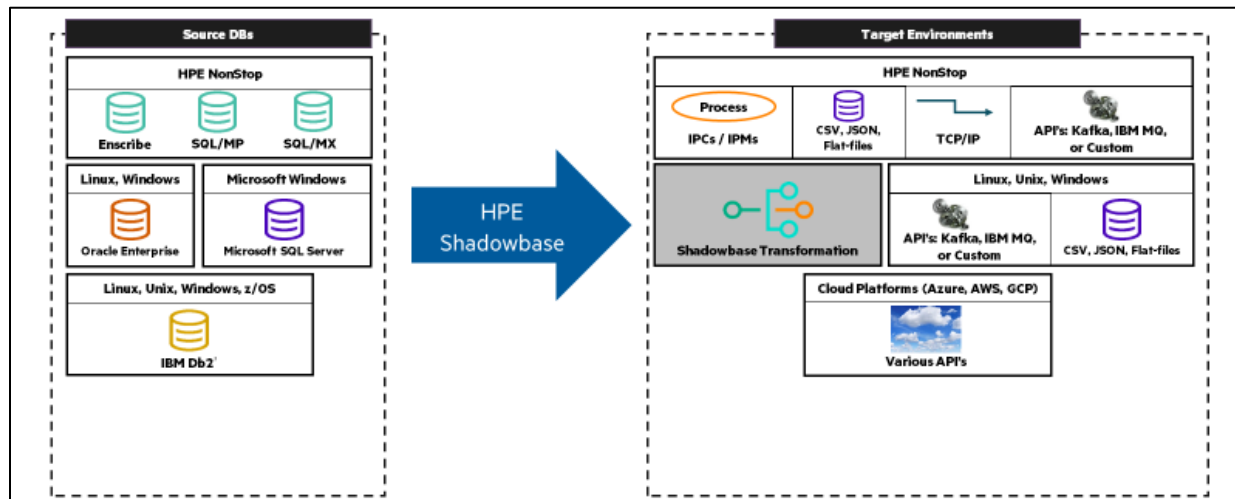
Source DBs

HPE NonStop

Enscribe SQL/MP SQL/MX

Linux, Windows

Oracle Enterprise

Microsoft Windows

Microsoft SQL Server

Linux, Unix, Windows, z/OS

IBM Db2¹

HPE Shadowbase

Target Environments

HPE NonStop

Process

IPCs / IPMs

CSV, JSON, Flat-files

TCP/IP

API's: Kafka, IBM MQ, or Custom

Shadowbase Transformation

Linux, Unix, Windows

API's: Kafka, IBM MQ, or Custom

CSV, JSON, Flat-files

Cloud Platforms (Azure, AWS, GCP)

Various API's